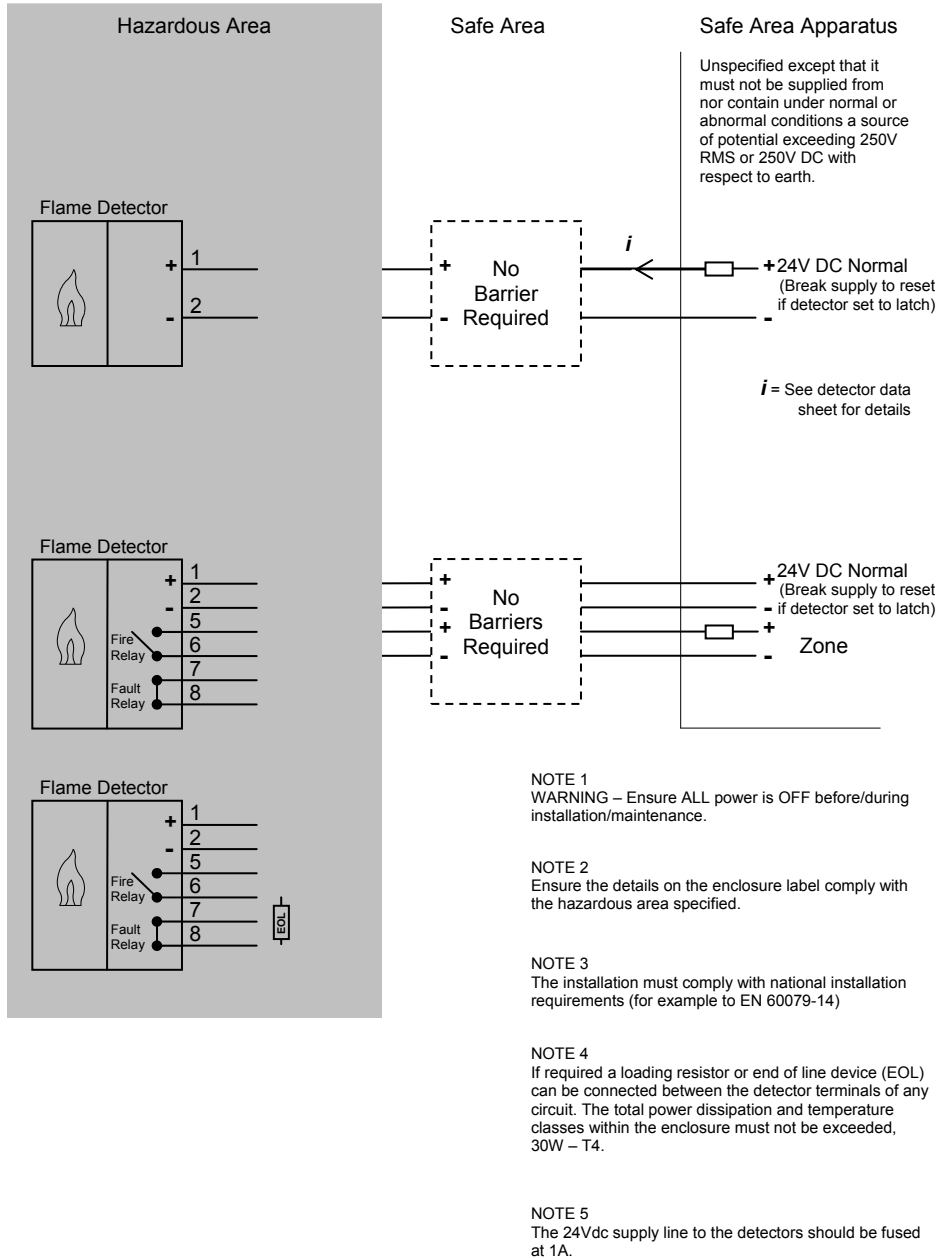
Hazardous Area

Safe Area

Safe Area Apparatus

Unspecified except that it must not be supplied from nor contain under normal or abnormal conditions a source of potential exceeding 250V RMS or 250V DC with respect to earth.

Flame Detector

+ 1

- 2

+ No Barrier Required

-

$i$

+24V DC Normal (Break supply to reset if detector set to latch)

-

$i$ = See detector data sheet for details

Flame Detector

+ 1

- 2

5

Fire Relay 6

7

Fault Relay 8

+ - + - No Barriers Required

+24V DC Normal (Break supply to reset

- if detector set to latch)

+

Zone

-

Flame Detector

+ 1

- 2

5

Fire Relay 6

7

Fault Relay 8

EOL

NOTE 1
WARNING – Ensure ALL power is OFF before/during installation/maintenance.

NOTE 2
Ensure the details on the enclosure label comply with the hazardous area specified.

NOTE 3
The installation must comply with national installation requirements (for example to EN 60079-14)

NOTE 4
If required a loading resistor or end of line device (EOL) can be connected between the detector terminals of any circuit. The total power dissipation and temperature classes within the enclosure must not be exceeded, 30W – T4.

NOTE 5
The 24Vdc supply line to the detectors should be fused at 1A.